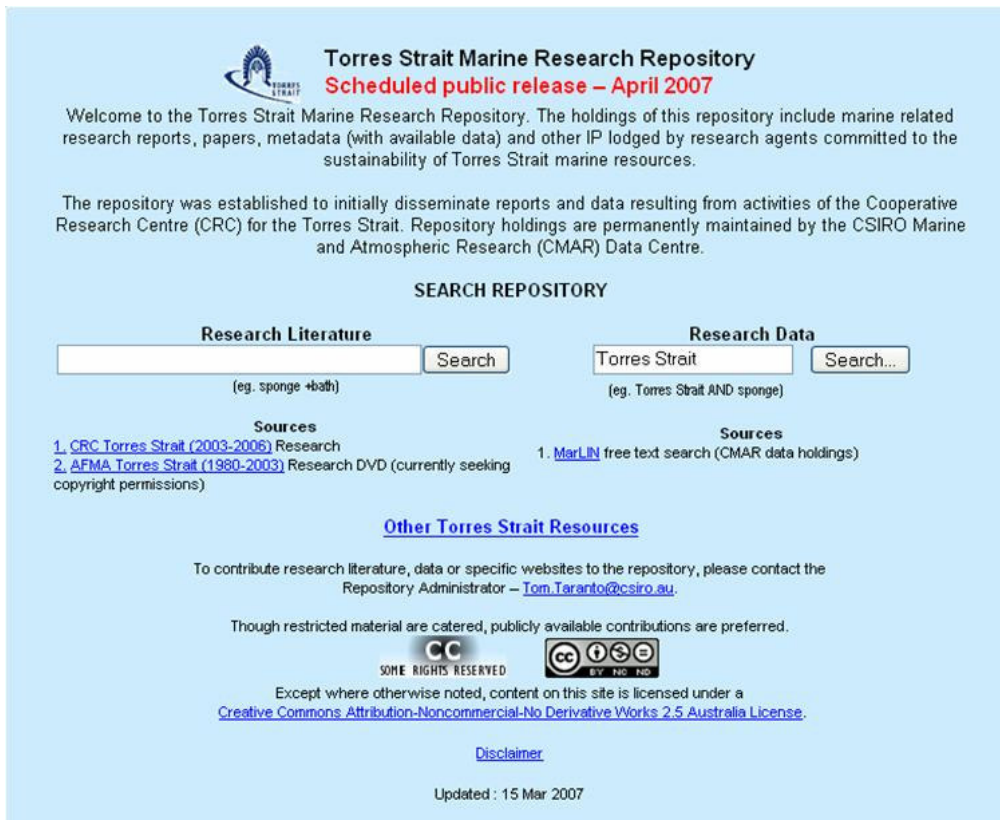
TORRES STRAIT

Torres Strait Marine Research Repository
Scheduled public release – April 2007

Welcome to the Torres Strait Marine Research Repository. The holdings of this repository include marine related research reports, papers, metadata (with available data) and other IP lodged by research agents committed to the sustainability of Torres Strait marine resources.

The repository was established to initially disseminate reports and data resulting from activities of the Cooperative Research Centre (CRC) for the Torres Strait. Repository holdings are permanently maintained by the CSIRO Marine and Atmospheric Research (CMAR) Data Centre.

SEARCH REPOSITORY

Research Literature
Search
(eg. sponge +bath)

Sources
1. CRC Torres Strait (2003-2006) Research
2. AFMA Torres Strait (1980-2003) Research DVD (currently seeking copyright permissions)

Research Data
Torres Strait
Search...
(eg. Torres Strait AND sponge)

Sources
1. MarLIN free text search (CMAR data holdings)

Other Torres Strait Resources

To contribute research literature, data or specific websites to the repository, please contact the Repository Administrator – Tom.Taranto@csiro.au.

Though restricted material are catered, publicly available contributions are preferred.

CC SOME RIGHTS RESERVED
BY NC ND

Except where otherwise noted, content on this site is licensed under a Creative Commons Attribution-Noncommercial-No Derivative Works 2.5 Australia License.

Disclaimer

Updated : 15 Mar 2007